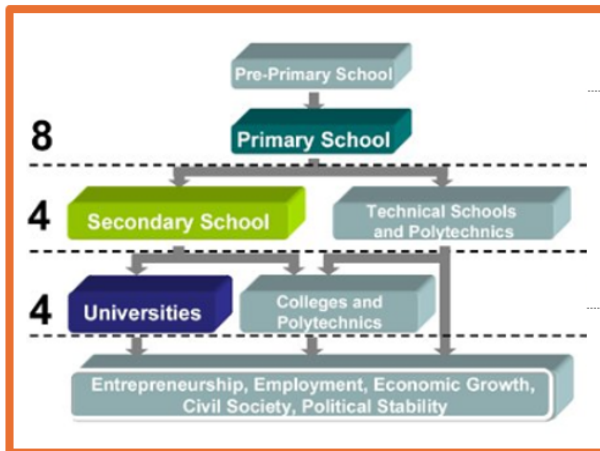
Pre-Primary School

8

Primary School

4

Secondary School

Technical Schools and Polytechnics

4

Universities

Colleges and Polytechnics

Entrepreneurship, Employment, Economic Growth, Civil Society, Political Stability